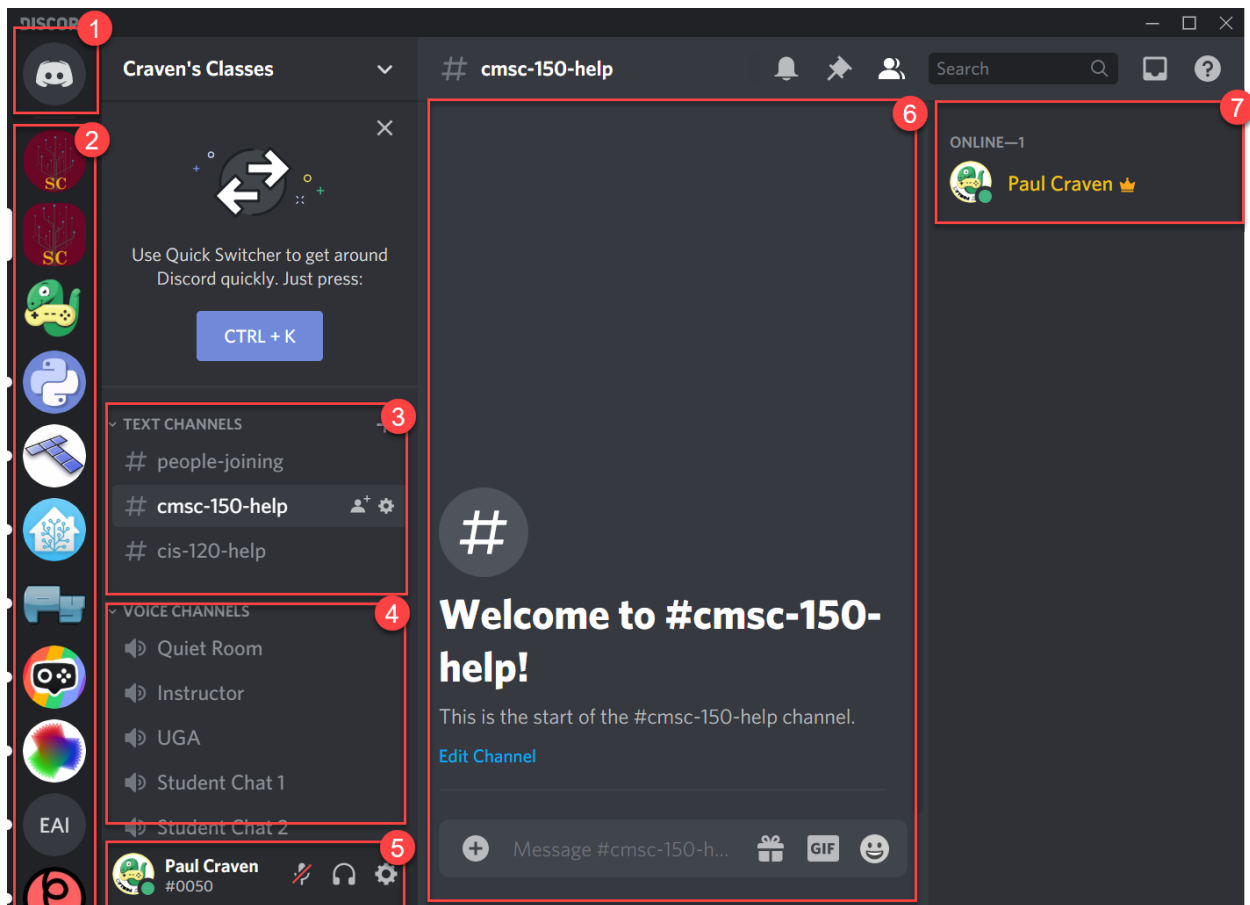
DISCORD
1
2
SC
SC
EAI
Craven's Classes
Use Quick Switcher to get around Discord quickly. Just press:
CTRL + K
TEXT CHANNELS
3
# people-joining
# cmsc-150-help
# cis-120-help
VOICE CHANNELS
4
Quiet Room
Instructor
UGA
Student Chat 1
Student Chat 2
5
Paul Craven
#0050
# cmsc-150-help
Search
6
#
Welcome to #cmsc-150-help!
This is the start of the #cmsc-150-help channel.
Edit Channel
Message #cmsc-150-h...
GIF
7
ONLINE—1
Paul Craven